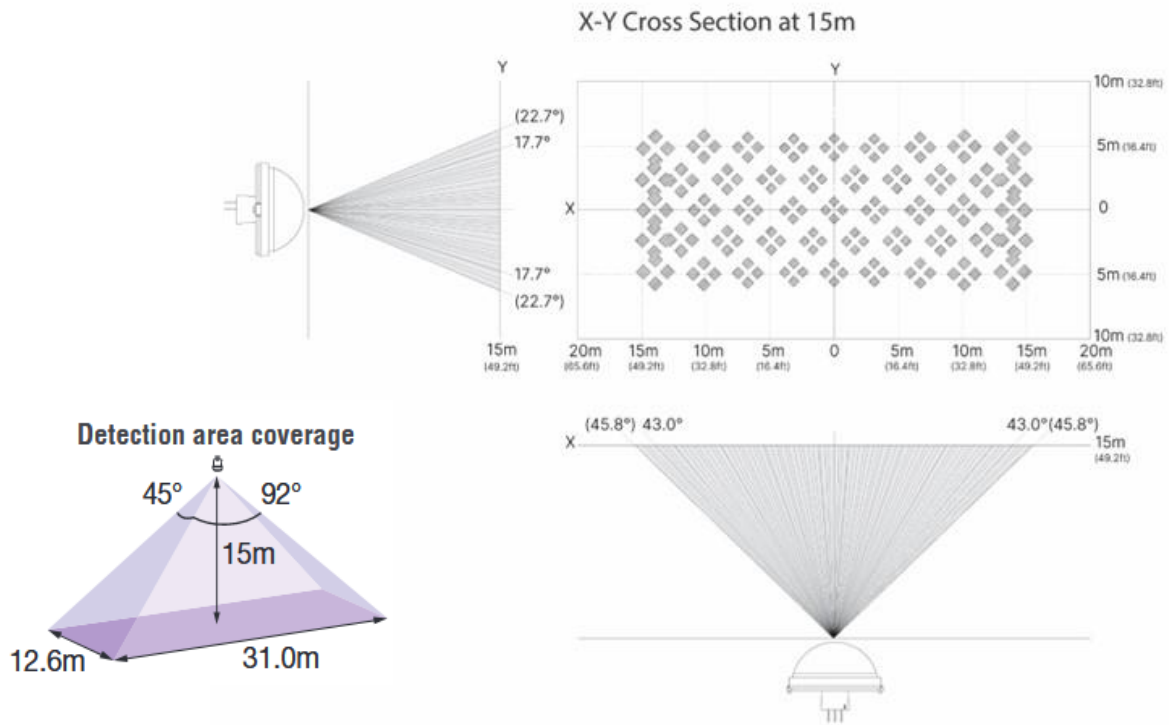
X-Y Cross Section at 15m

Y
(22.7°)
17.7°
17.7°
(22.7°)
15m (49.2ft)

Y
X
10m (32.8ft)
5m (16.4ft)
0
5m (16.4ft)
10m (32.8ft)

20m (65.6ft) 15m (49.2ft) 10m (32.8ft) 5m (16.4ft) 0 5m (16.4ft) 10m (32.8ft) 15m (49.2ft) 20m (65.6ft)

Detection area coverage
45° 92°
15m
12.6m 31.0m

(45.8°) 43.0° 43.0°(45.8°)
X
15m (49.2ft)